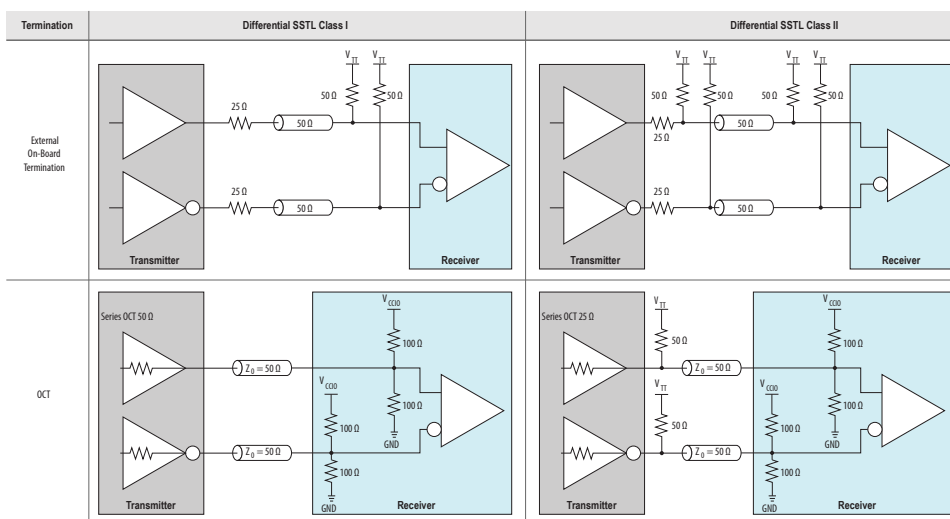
| Termination | Differential SSTL Class I | Differential SSTL Class II |
|---|---|---|
| External On-Board Termination | $V_{TT}$ $V_{TT}$ 50 Ω 50 Ω 25 Ω 50 Ω 25 Ω 50 Ω Transmitter Receiver | $V_{TT}$ $V_{TT}$ $V_{TT}$ $V_{TT}$ 50 Ω 50 Ω 50 Ω 50 Ω 25 Ω 50 Ω 25 Ω 50 Ω Transmitter Receiver |
| OCT | Series OCT 50 Ω $Z_0 = 50$ Ω $Z_0 = 50$ Ω $V_{CCIO}$ 100 Ω 100 Ω GND $V_{CCIO}$ 100 Ω 100 Ω GND Transmitter Receiver | Series OCT 25 Ω $V_{TT}$ 50 Ω $V_{TT}$ 50 Ω $Z_0 = 50$ Ω $Z_0 = 50$ Ω $V_{CCIO}$ 100 Ω 100 Ω GND $V_{CCIO}$ 100 Ω 100 Ω GND Transmitter Receiver |